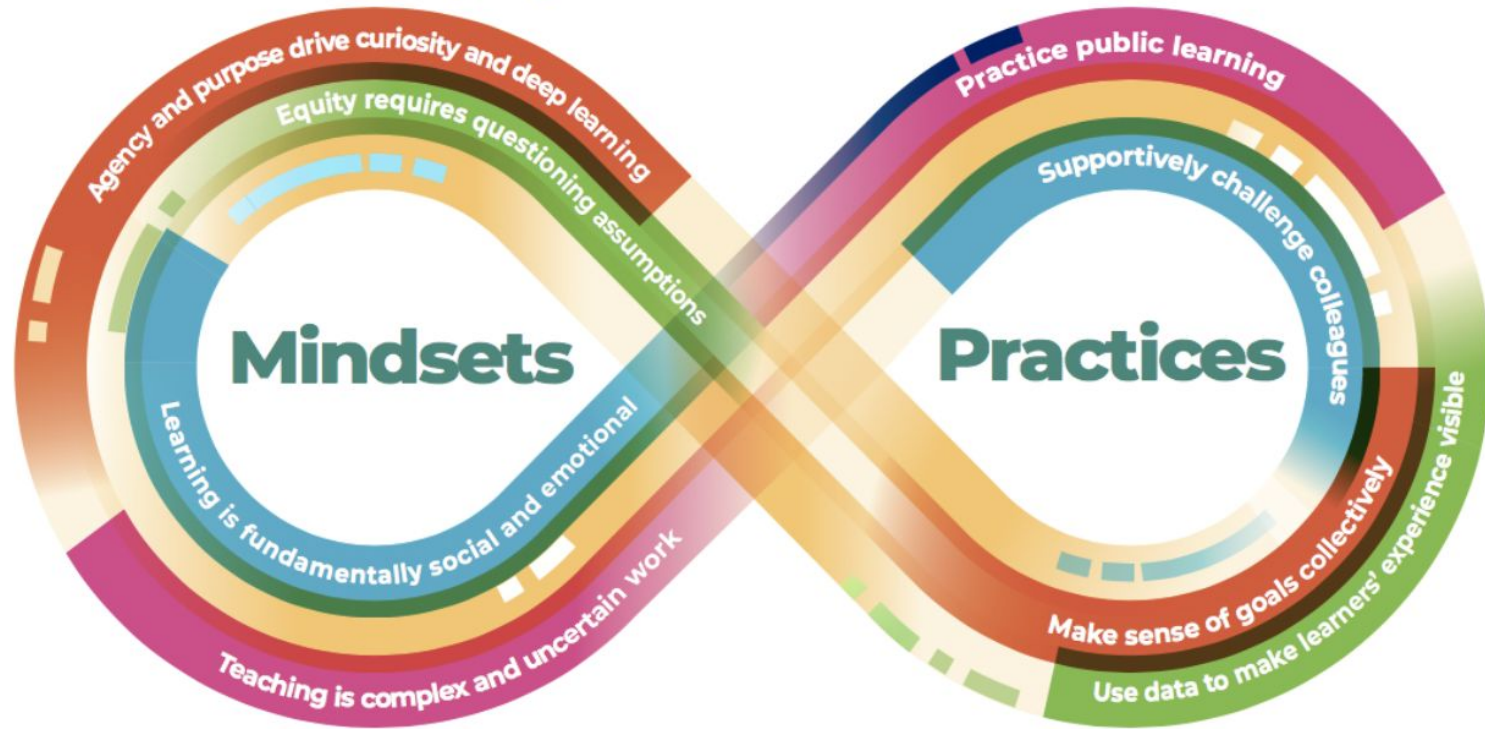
Agency and purpose drive curiosity and deep learning

Equity requires questioning assumptions

Mindsets

Learning is fundamentally social and emotional

Teaching is complex and uncertain work

Practice public learning

Supportively challenge colleagues

Practices

Make sense of goals collectively

Use data to make learners' experience visible